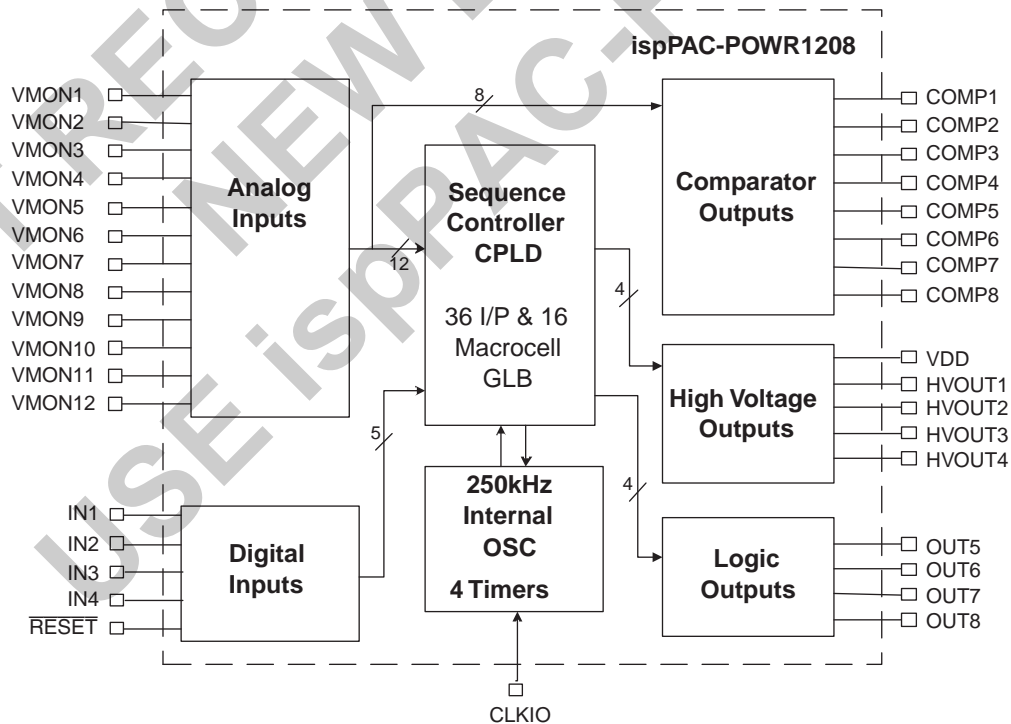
ispPAC-POWR1208

VMON1
VMON2
VMON3
VMON4
VMON5
VMON6
VMON7
VMON8
VMON9
VMON10
VMON11
VMON12

Analog Inputs

8

12

Sequence Controller CPLD

36 I/P & 16 Macrocell GLB

Comparator Outputs

COMP1
COMP2
COMP3
COMP4
COMP5
COMP6
COMP7
COMP8

4

High Voltage Outputs

VDD
HVOUT1
HVOUT2
HVOUT3
HVOUT4

5

IN1
IN2
IN3
IN4
$\overline{\text{RESET}}$

Digital Inputs

250kHz Internal OSC

4 Timers

4

Logic Outputs

OUT5
OUT6
OUT7
OUT8

CLKIO

USE ispPAC-P NEW REC